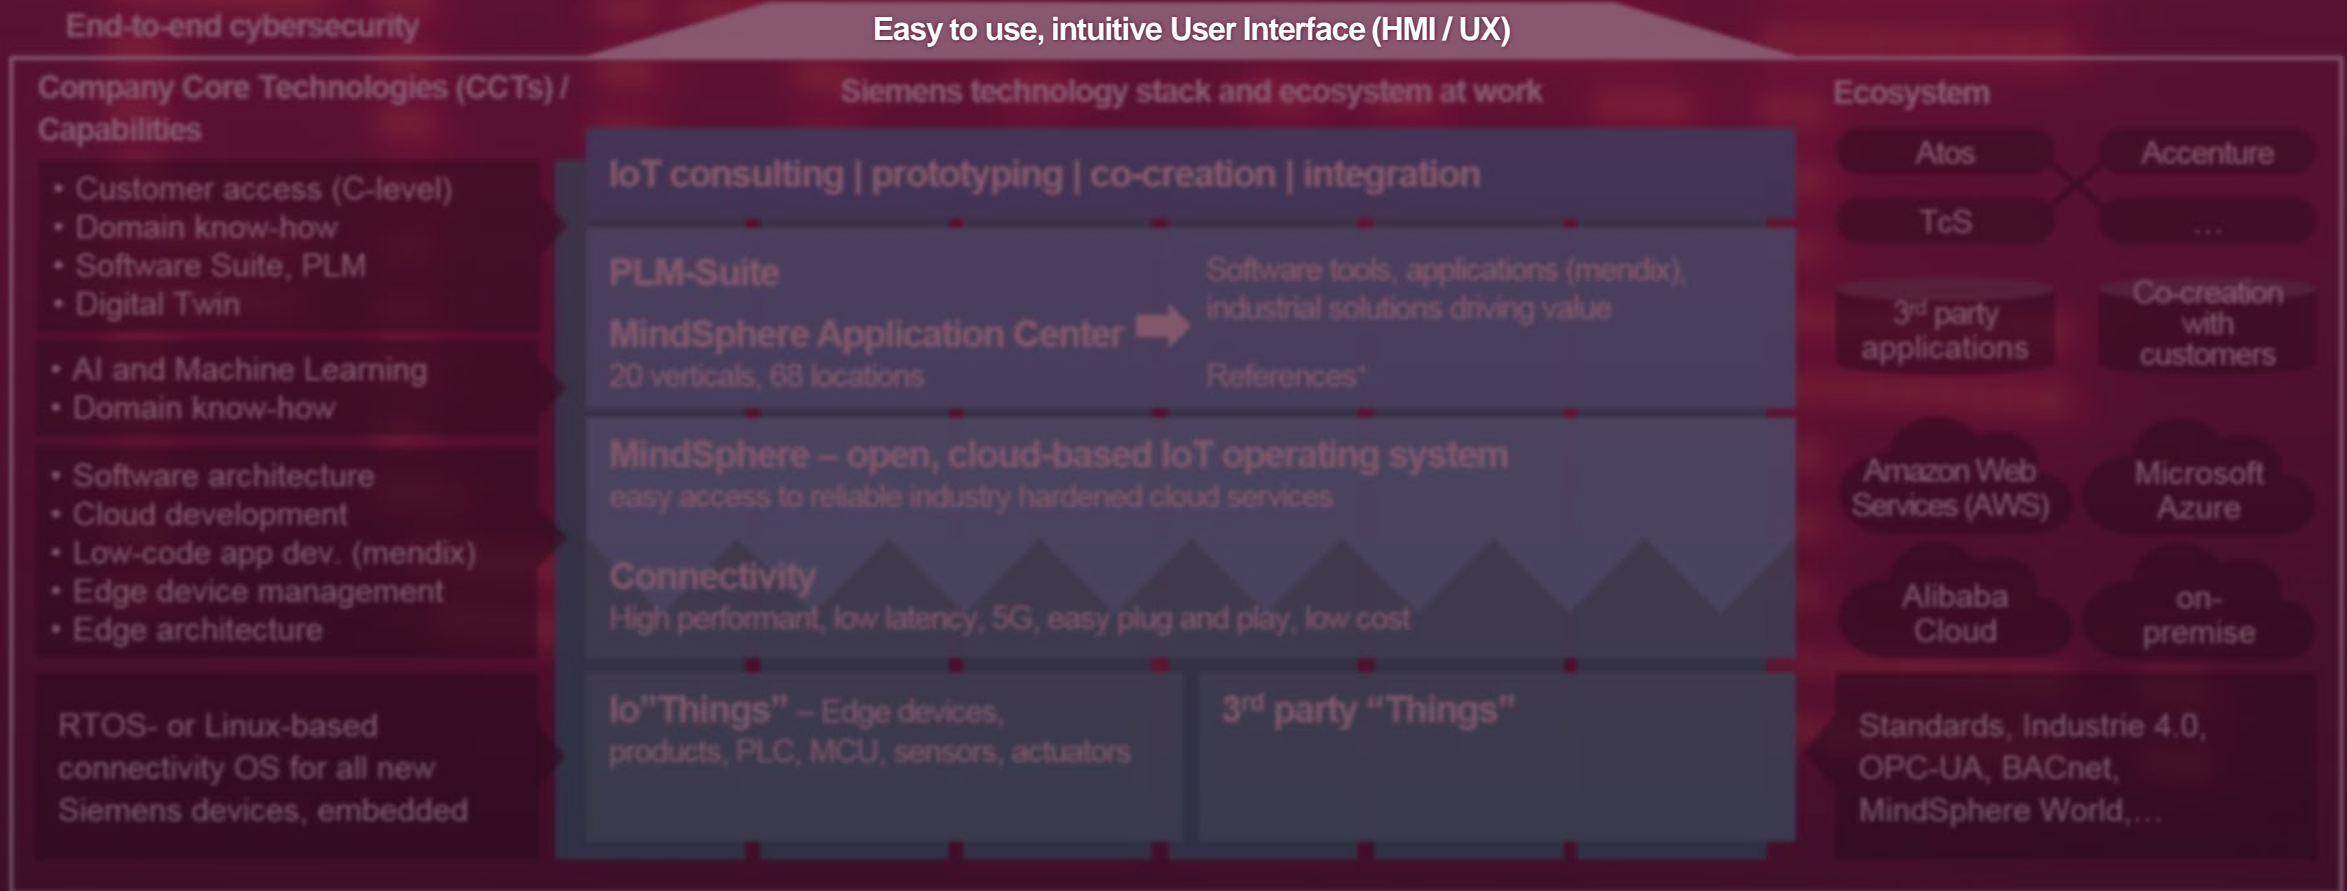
End-to-end cybersecurity

Easy to use, intuitive User Interface (HMI / UX)

Company Core Technologies (CCTs) / Capabilities

Siemens technology stack and ecosystem at work

Ecosystem

• Customer access (C-level)
• Domain know-how
• Software Suite, PLM
• Digital Twin

• AI and Machine Learning
• Domain know-how

• Software architecture
• Cloud development
• Low-code app dev. (mendix)
• Edge device management
• Edge architecture

RTOS- or Linux-based connectivity OS for all new Siemens devices, embedded

IoT consulting | prototyping | co-creation | integration

PLM-Suite

MindSphere Application Center
20 verticals, 68 locations

Software tools, applications (mendix), industrial solutions driving value

References*

MindSphere – open, cloud-based IoT operating system
easy access to reliable industry hardened cloud services

Connectivity
High performant, low latency, 5G, easy plug and play, low cost

Io"Things" – Edge devices, products, PLC, MCU, sensors, actuators

3$^{rd}$ party "Things"

Atos

Accenture

TcS

...

3$^{rd}$ party applications

Co-creation with customers

Amazon Web Services (AWS)

Microsoft Azure

Alibaba Cloud

on-premise

Standards, Industrie 4.0, OPC-UA, BACnet, MindSphere World,...